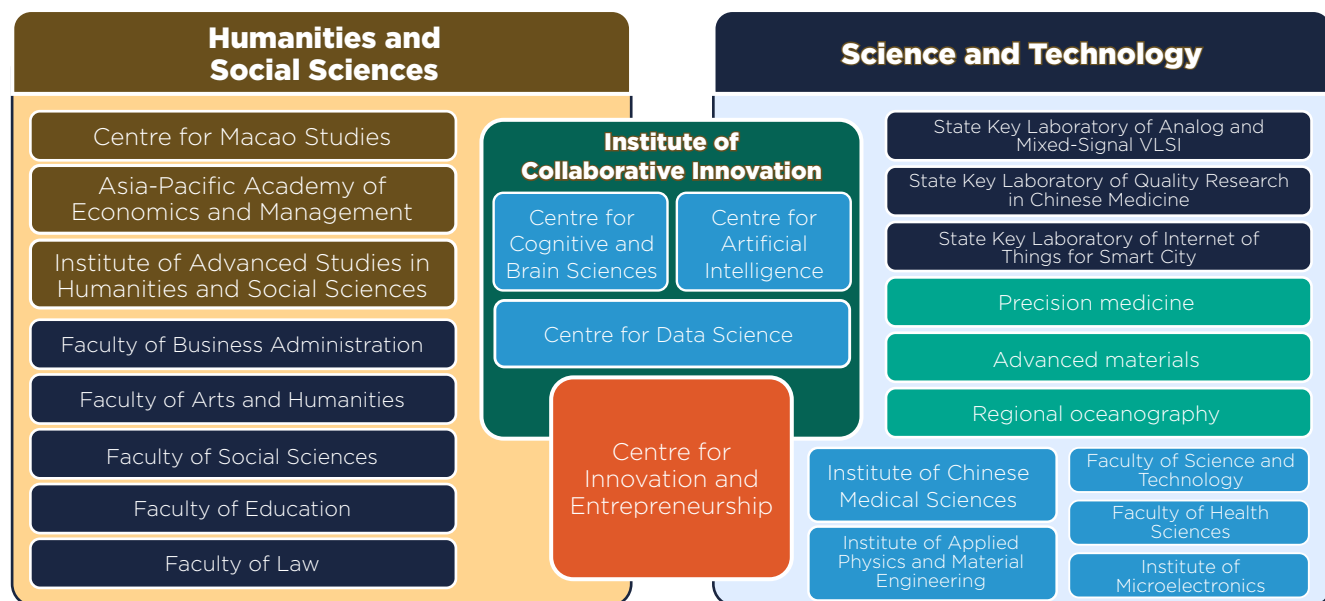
Humanities and Social Sciences

Centre for Macao Studies

Asia-Pacific Academy of Economics and Management

Institute of Advanced Studies in Humanities and Social Sciences

Faculty of Business Administration

Faculty of Arts and Humanities

Faculty of Social Sciences

Faculty of Education

Faculty of Law

Institute of Collaborative Innovation

Centre for Cognitive and Brain Sciences

Centre for Artificial Intelligence

Centre for Data Science

Centre for Innovation and Entrepreneurship

Science and Technology

State Key Laboratory of Analog and Mixed-Signal VLSI

State Key Laboratory of Quality Research in Chinese Medicine

State Key Laboratory of Internet of Things for Smart City

Precision medicine

Advanced materials

Regional oceanography

Institute of Chinese Medical Sciences

Faculty of Science and Technology

Faculty of Health Sciences

Institute of Applied Physics and Material Engineering

Institute of Microelectronics